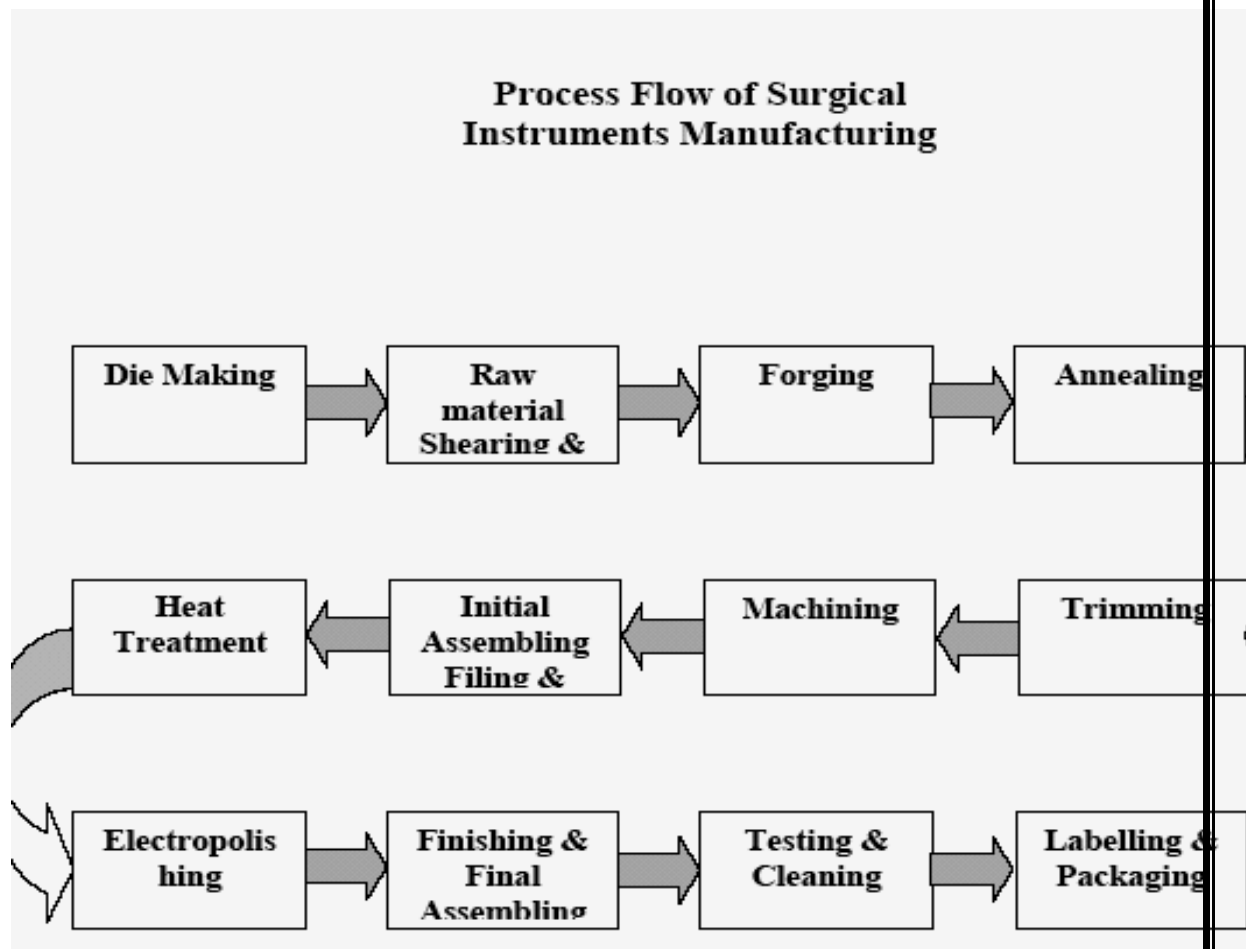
Process Flow of Surgical Instruments Manufacturing

Die Making

Raw material Shearing &

Forging

Annealing

Heat Treatment

Initial Assembling Filing &

Machining

Trimming

Electropolishing

Finishing & Final Assembling

Testing & Cleaning

Labelling & Packaging